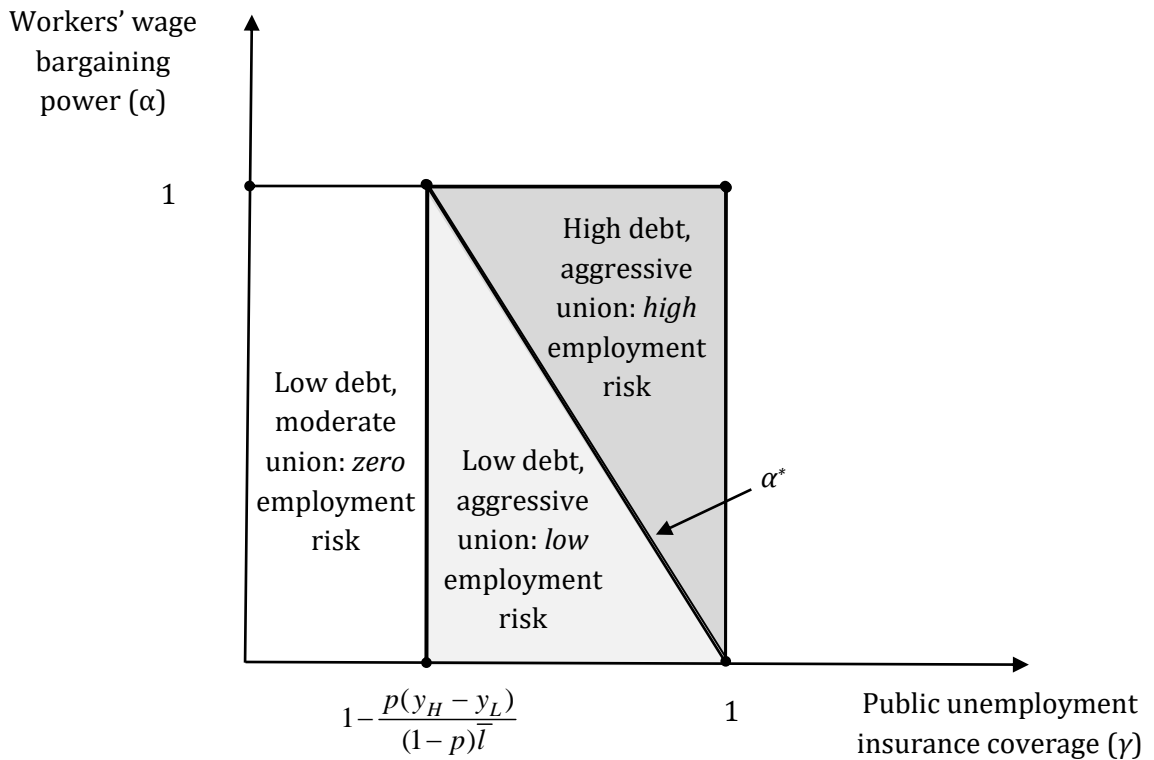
Workers' wage bargaining power (α)

1

High debt, aggressive union: *high* employment risk

Low debt, moderate union: *zero* employment risk

Low debt, aggressive union: *low* employment risk

$\alpha^*$

$1-\frac{p(y_H - y_L)}{(1-p)\bar{l}}$

1

Public unemployment insurance coverage ($\gamma$)